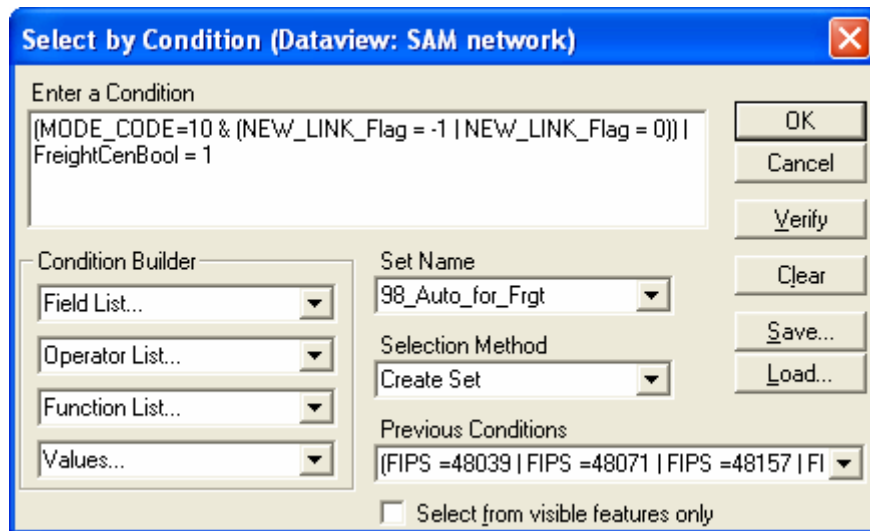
Select by Condition (Dataview: SAM network)

Enter a Condition

(MODE_CODE=10 & (NEW_LINK_Flag = -1 | NEW_LINK_Flag = 0)) | FreightCenBool = 1

OK

Cancel

Verify

Clear

Save...

Load...

Condition Builder

Field List...

Operator List...

Function List...

Values...

Set Name

98_Auto_for_Frgt

Selection Method

Create Set

Previous Conditions

(FIPS =48039 | FIPS =48071 | FIPS =48157 | FI

Select from visible features only